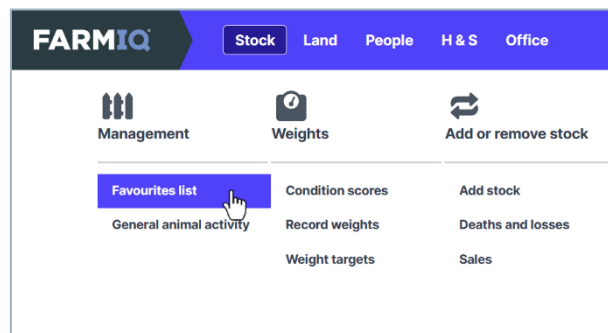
FARMIQ

Stock Land People H & S Office

Management

Favourites list

General animal activity

Weights

Condition scores

Record weights

Weight targets

Add or remove stock

Add stock

Deaths and losses

Sales